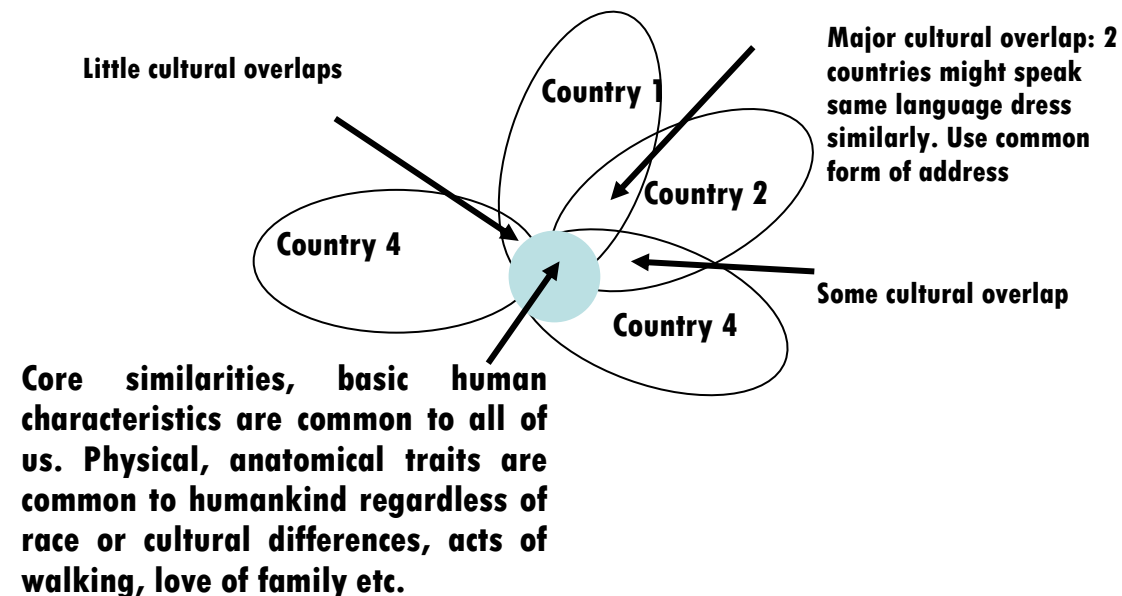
Little cultural overlaps

Country 1

Major cultural overlap: 2 countries might speak same language dress similarly. Use common form of address

Country 2

Country 4

Some cultural overlap

Country 4

Core similarities, basic human characteristics are common to all of us. Physical, anatomical traits are common to humankind regardless of race or cultural differences, acts of walking, love of family etc.